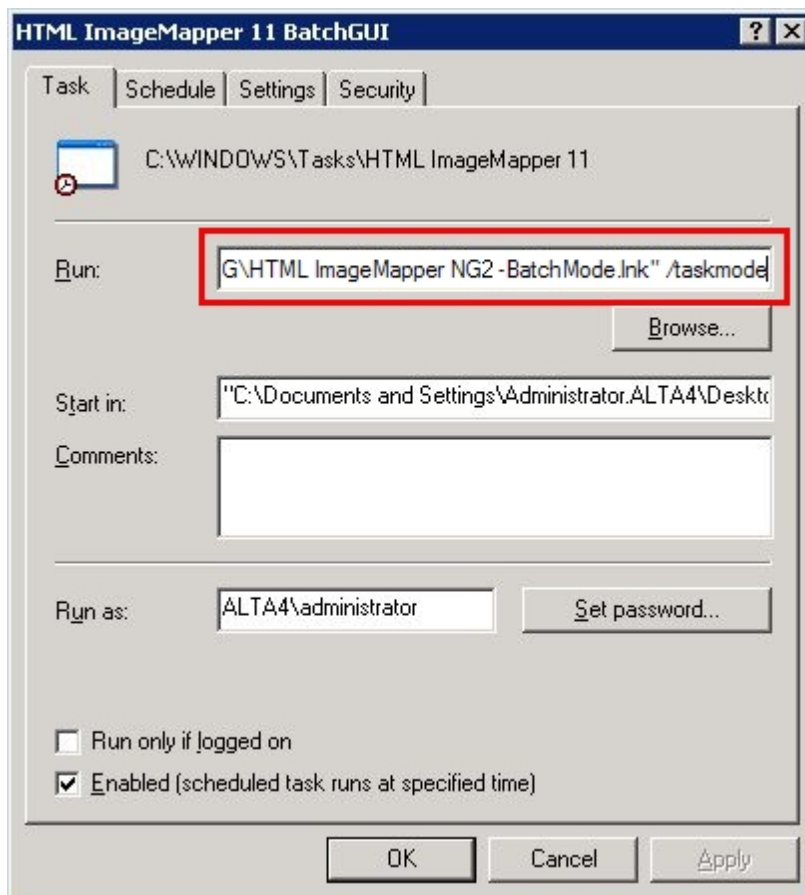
HTML ImageMapper 11 BatchGUI

? X

Task | Schedule | Settings | Security

C:\WINDOWS\Tasks\HTML ImageMapper 11

Run: G\HTML ImageMapper NG2 -BatchMode.lnk" /taskmode

Browse...

Start in: "C:\Documents and Settings\Administrator.ALTA4\Deskto

Comments:

Run as: ALTA4\administrator

Set password...

Run only if logged on

Enabled (scheduled task runs at specified time)

OK

Cancel

Apply